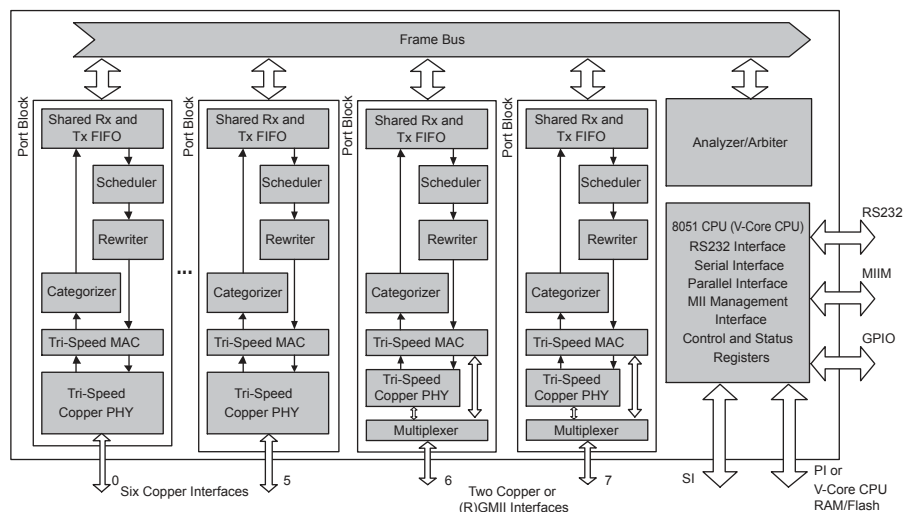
Frame Bus

Port Block
Shared Rx and Tx FIFO
Scheduler
Rewriter
Categorizer
Tri-Speed MAC
Tri-Speed Copper PHY

...

Port Block
Shared Rx and Tx FIFO
Scheduler
Rewriter
Categorizer
Tri-Speed MAC
Tri-Speed Copper PHY

Port Block
Shared Rx and Tx FIFO
Scheduler
Rewriter
Categorizer
Tri-Speed MAC
Tri-Speed Copper PHY
Multiplexer

Port Block
Shared Rx and Tx FIFO
Scheduler
Rewriter
Categorizer
Tri-Speed MAC
Tri-Speed Copper PHY
Multiplexer

Analyzer/Arbiter

8051 CPU (V-Core CPU)
RS232 Interface
Serial Interface
Parallel Interface
MII Management Interface
Control and Status Registers

RS232
MIIM
GPIO

0
Six Copper Interfaces
5
6
Two Copper or (R)GMII Interfaces
7
SI
PI or V-Core CPU RAM/Flash